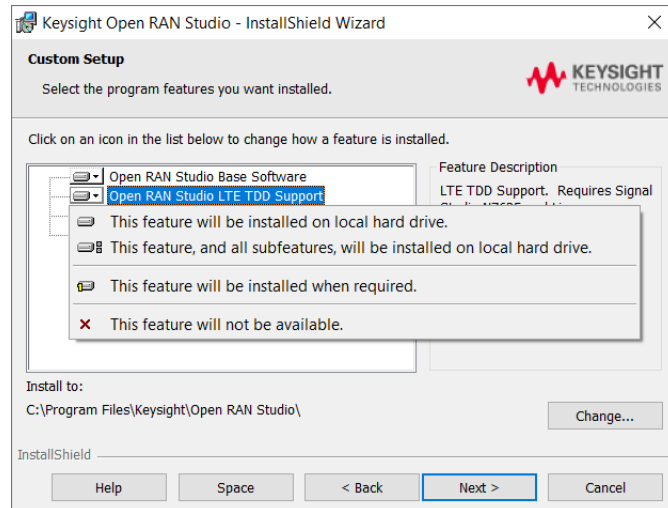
Keysight Open RAN Studio - InstallShield Wizard

Custom Setup

Select the program features you want installed.

KEYSIGHT TECHNOLOGIES

Click on an icon in the list below to change how a feature is installed.

Open RAN Studio Base Software

Open RAN Studio LTE TDD Support

Feature Description

LTE TDD Support. Requires Signal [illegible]

This feature will be installed on local hard drive.

This feature, and all subfeatures, will be installed on local hard drive.

This feature will be installed when required.

This feature will not be available.

Install to:

C:\Program Files\Keysight\Open RAN Studio\

Change...

InstallShield

Help

Space

< Back

Next >

Cancel